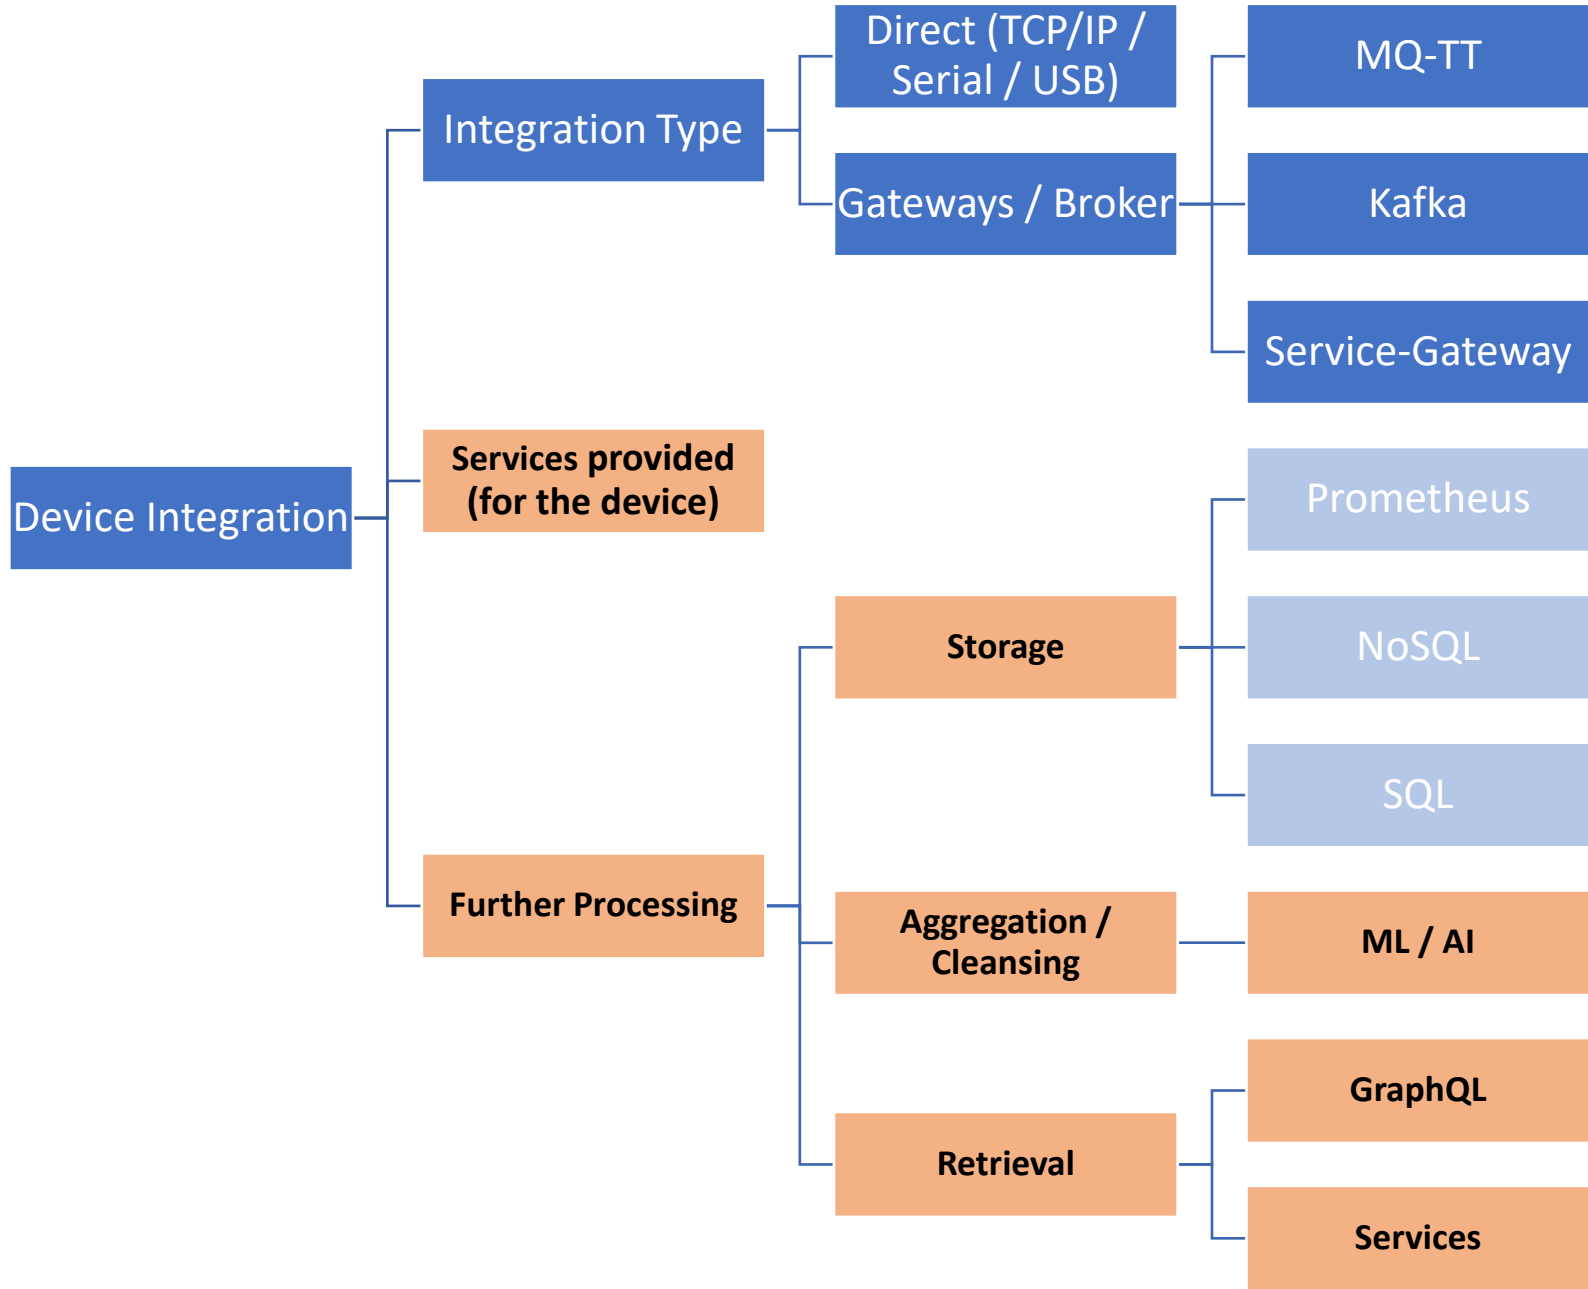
Device Integration

Integration Type

Direct (TCP/IP / Serial / USB)

Gateways / Broker

MQ-TT

Kafka

Service-Gateway

Services provided (for the device)

Further Processing

Storage

Prometheus

NoSQL

SQL

Aggregation / Cleansing

ML / AI

Retrieval

GraphQL

Services